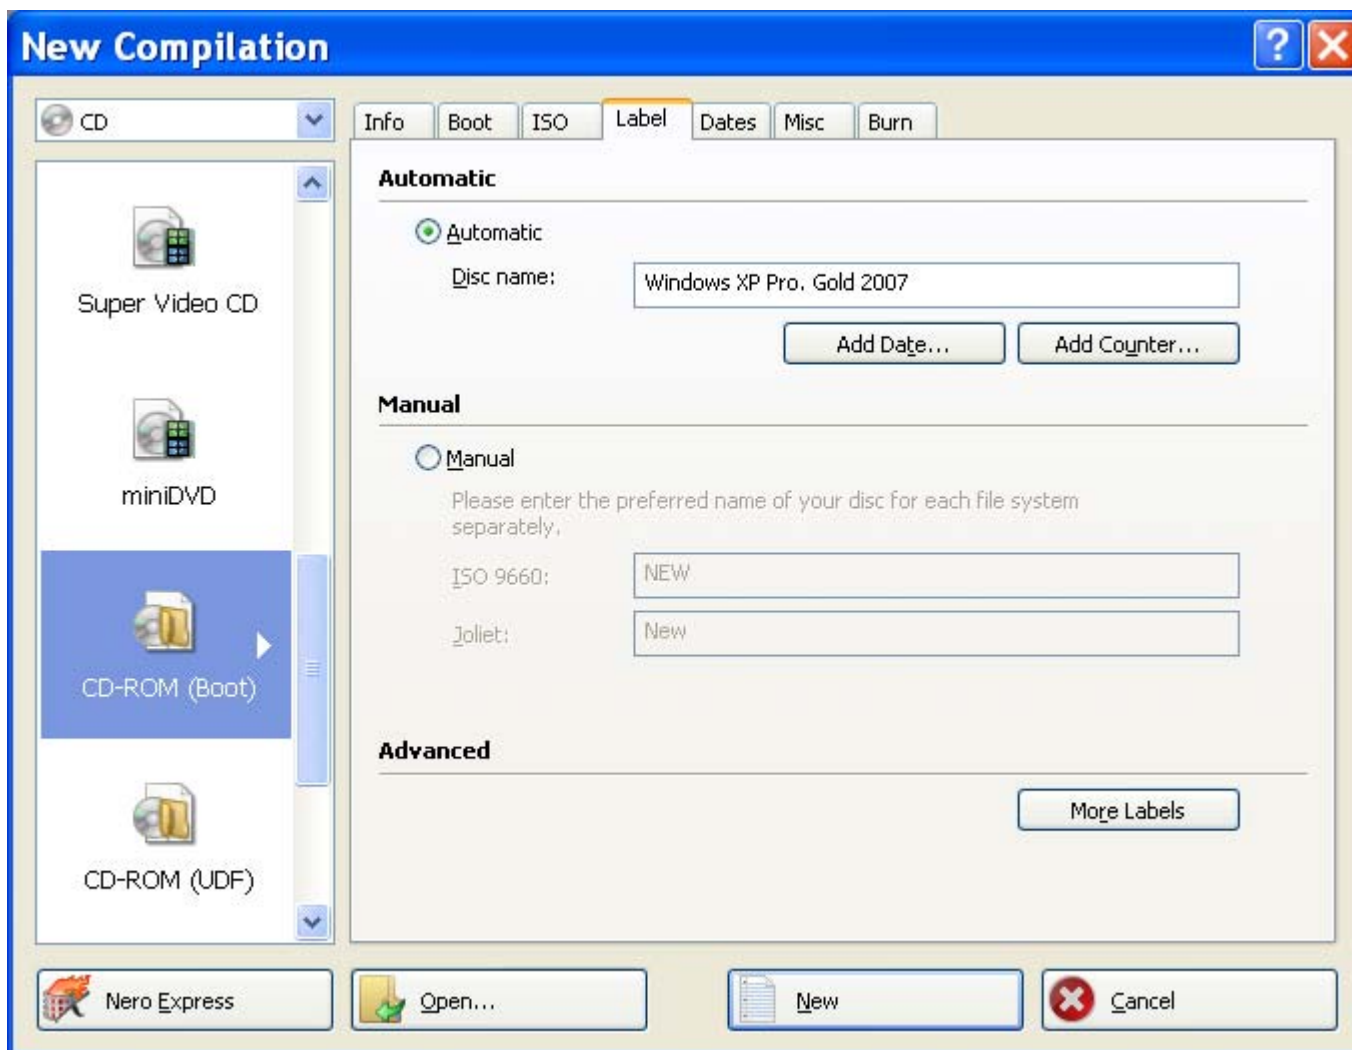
New Compilation

CD

Super Video CD

miniDVD

CD-ROM (Boot)

CD-ROM (UDF)

Info | Boot | ISO | Label | Dates | Misc | Burn

Automatic

Automatic

Disc name: Windows XP Pro. Gold 2007

Add Date... Add Counter...

Manual

Manual

Please enter the preferred name of your disc for each file system separately.

ISO 9660: NEW

Joliet: New

Advanced

More Labels

Nero Express Open... New Cancel